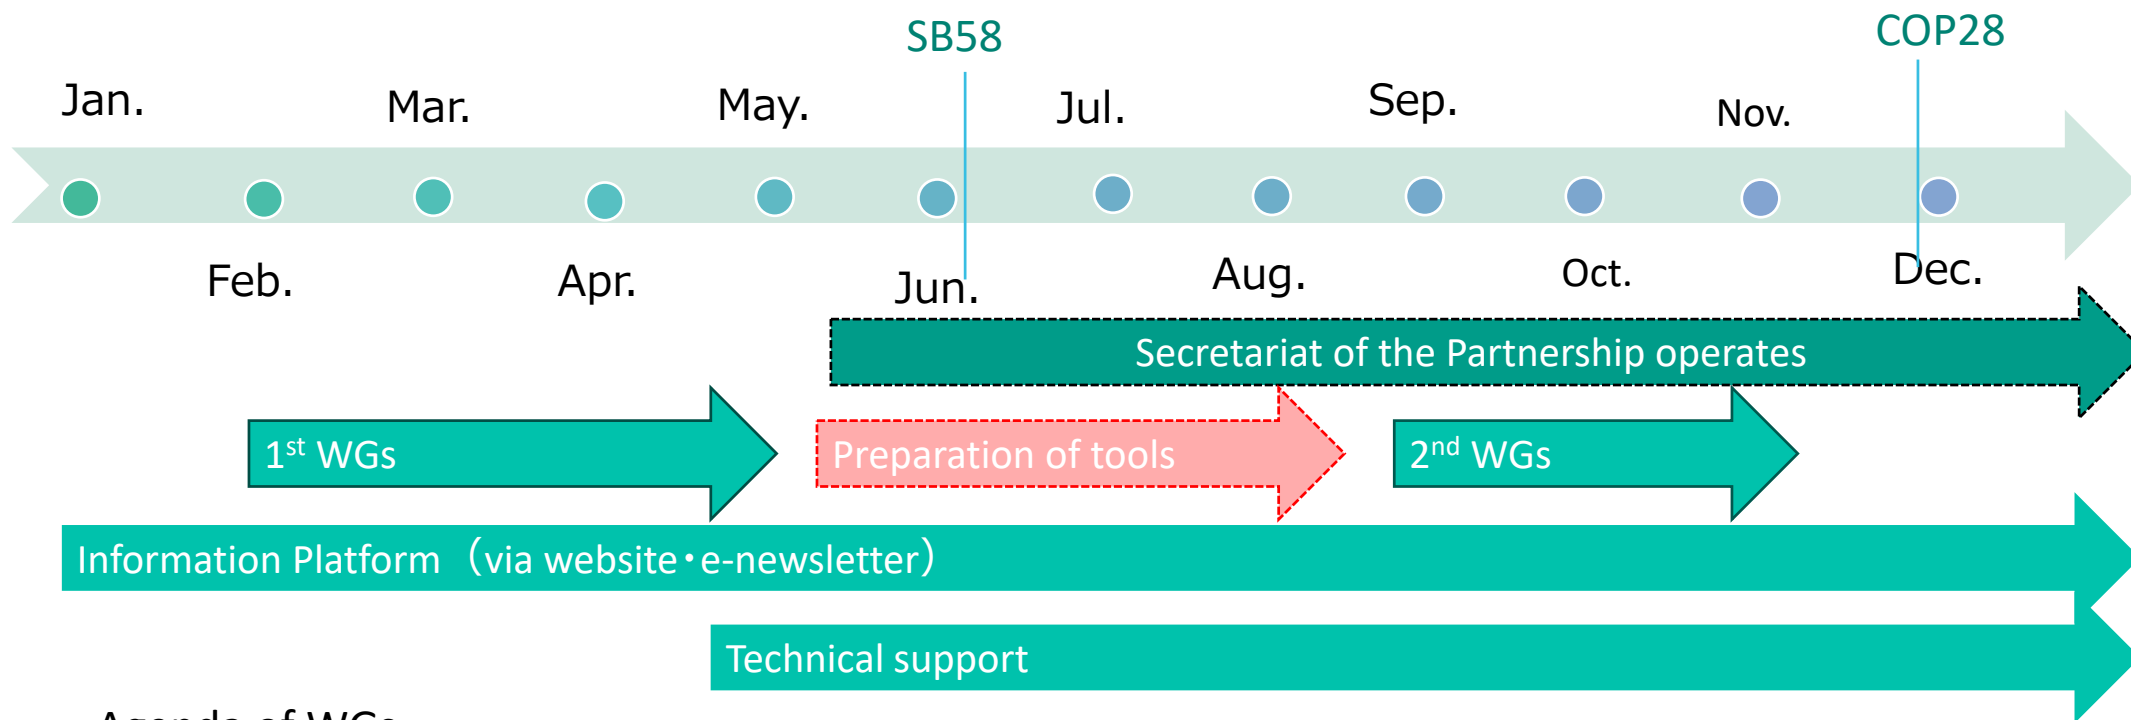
SB58

COP28

Jan.

Mar.

May.

Jul.

Sep.

Nov.

Feb.

Apr.

Jun.

Aug.

Oct.

Dec.

Secretariat of the Partnership operates

$1^{st}$ WGs

Preparation of tools

$2^{nd}$ WGs

Information Platform（via website・e-newsletter）

Technical support

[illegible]